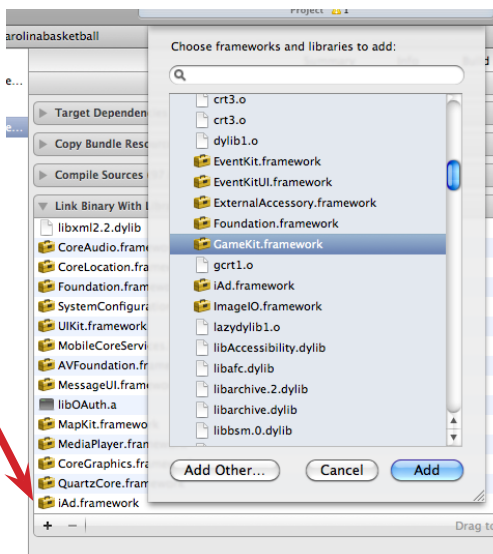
Project
arolinabasketball
e...
e...
Target Depende
Copy Bundle Res
Compile Sources
Link Binary With
libxml2.2.dylib
CoreAudio.fram
CoreLocation.fra
Foundation.fram
SystemConfigura
UIKit.framework
MobileCoreServi
AVFoundation.fr
MessageUI.fram
libOAuth.a
MapKit.framewo
MediaPlayer.fram
CoreGraphics.fra
QuartzCore.fram
iAd.framework
+ −
Drag to

Choose frameworks and libraries to add:
crt3.o
crt3.o
dylib1.o
EventKit.framework
EventKitUI.framework
ExternalAccessory.framework
Foundation.framework
GameKit.framework
gcrt1.o
iAd.framework
ImageIO.framework
lazydylib1.o
libAccessibility.dylib
libafc.dylib
libarchive.2.dylib
libarchive.dylib
libbsm.0.dylib
Add Other...
Cancel
Add